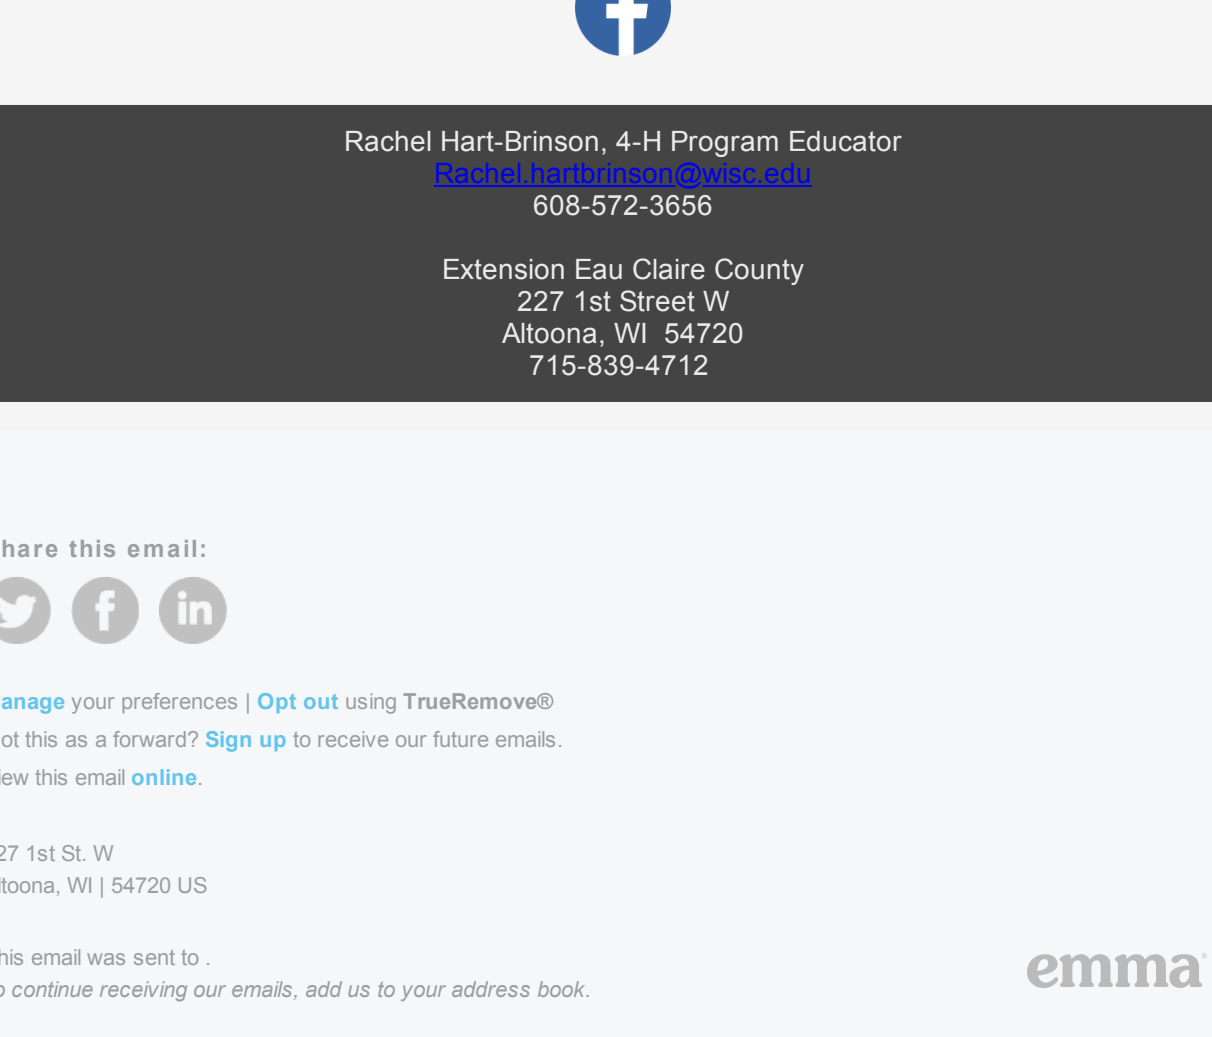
Rachel Hart-Brinson, 4-H Program Educator
Rachel.hartbrinson@wisc.edu
608-572-3656

Extension Eau Claire County
227 1st Street W
Altoona, WI 54720
715-839-4712

hare this email:

anage your preferences | Opt out using TrueRemove®
ot this as a forward? Sign up to receive our future emails.
iew this email online.

27 1st St. W
ltoona, WI | 54720 US

his email was sent to .
o continue receiving our emails, add us to your address book.

emma